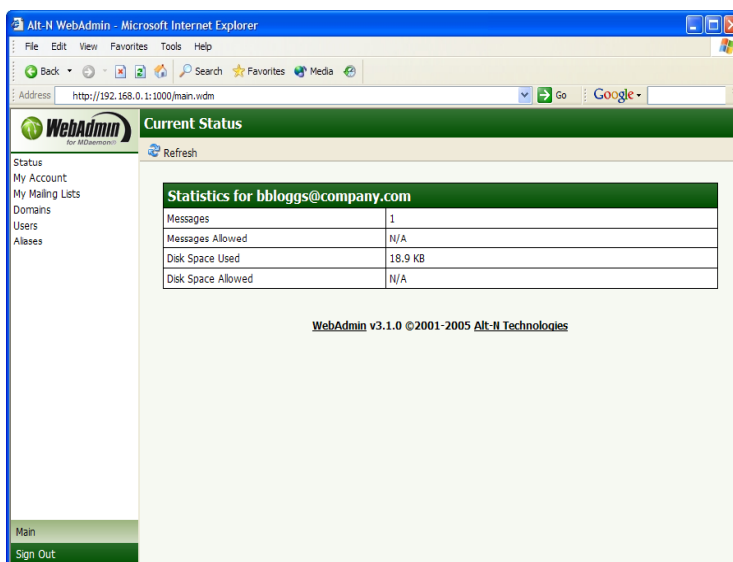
Alt-N WebAdmin - Microsoft Internet Explorer

File Edit View Favorites Tools Help

Back Search Favorites Media

Address http://192.168.0.1:1000/main.wdm Go Google

WebAdmin for MDaemon

Current Status

Refresh

Status
My Account
My Mailing Lists
Domains
Users
Aliases

| Statistics for bbloggs@company.com | |
|---|---|
| Messages | 1 |
| Messages Allowed | N/A |
| Disk Space Used | 18.9 KB |
| Disk Space Allowed | N/A |

WebAdmin v3.1.0 ©2001-2005 Alt-N Technologies

Main

Sign Out